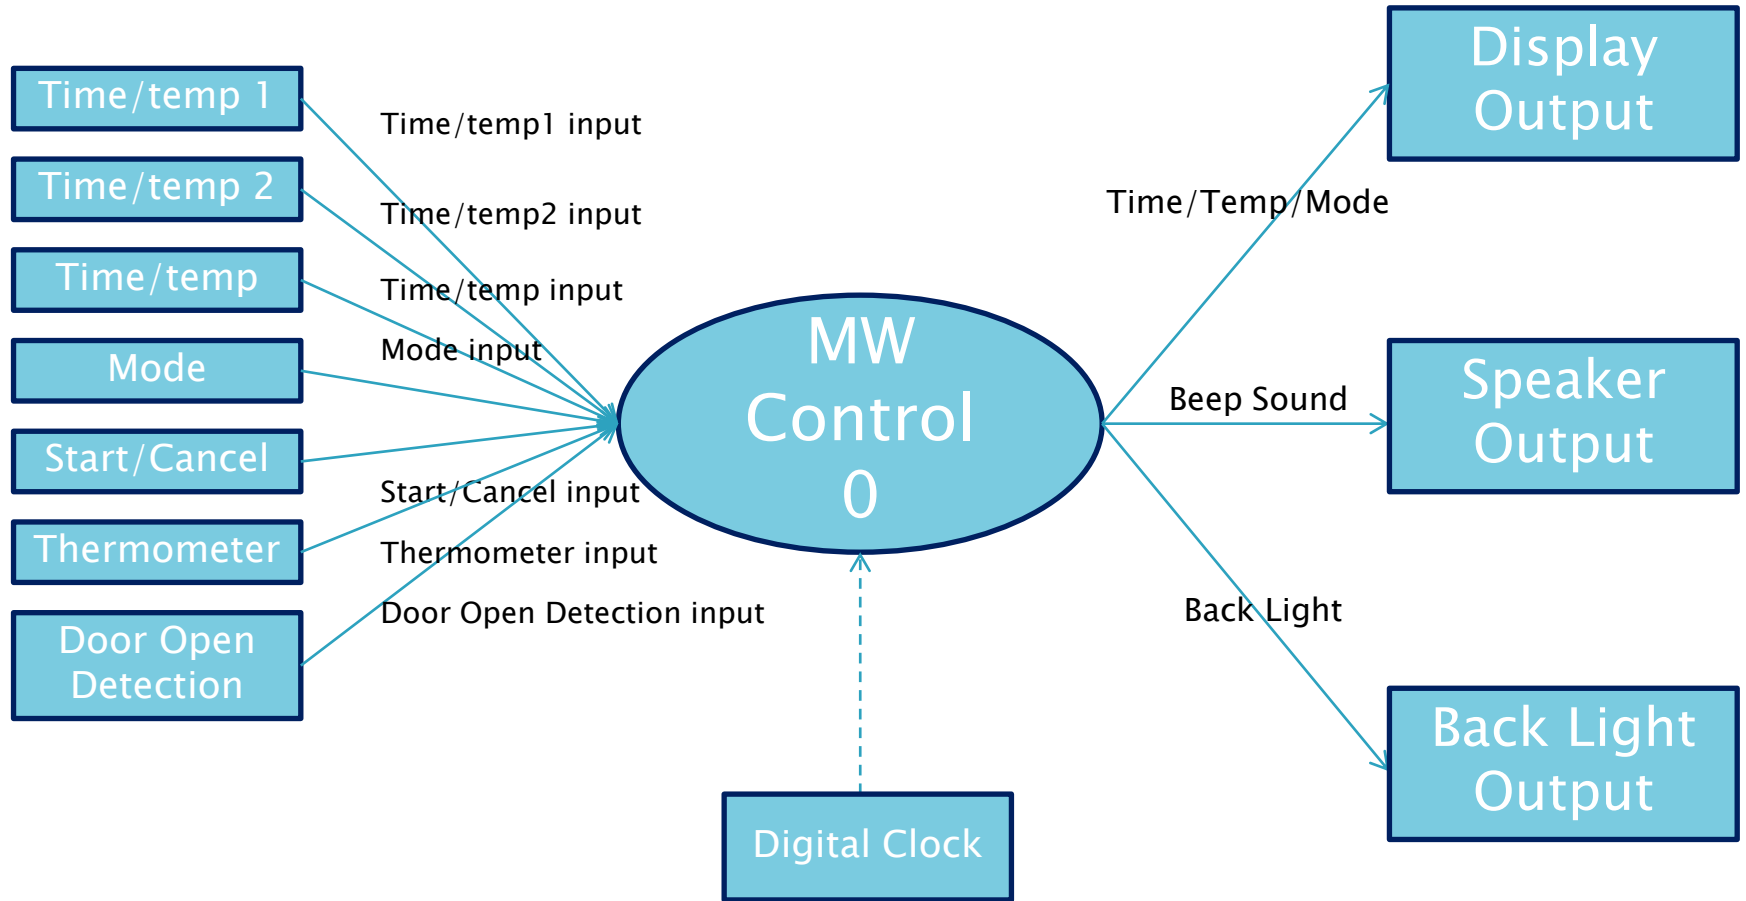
Time/temp 1

Time/temp 2

Time/temp

Mode

Start/Cancel

Thermometer

Door Open Detection

Time/temp1 input

Time/temp2 input

Time/temp input

Mode input

Start/Cancel input

Thermometer input

Door Open Detection input

MW Control 0

Digital Clock

Time/Temp/Mode

Beep Sound

Back Light

Display Output

Speaker Output

Back Light Output